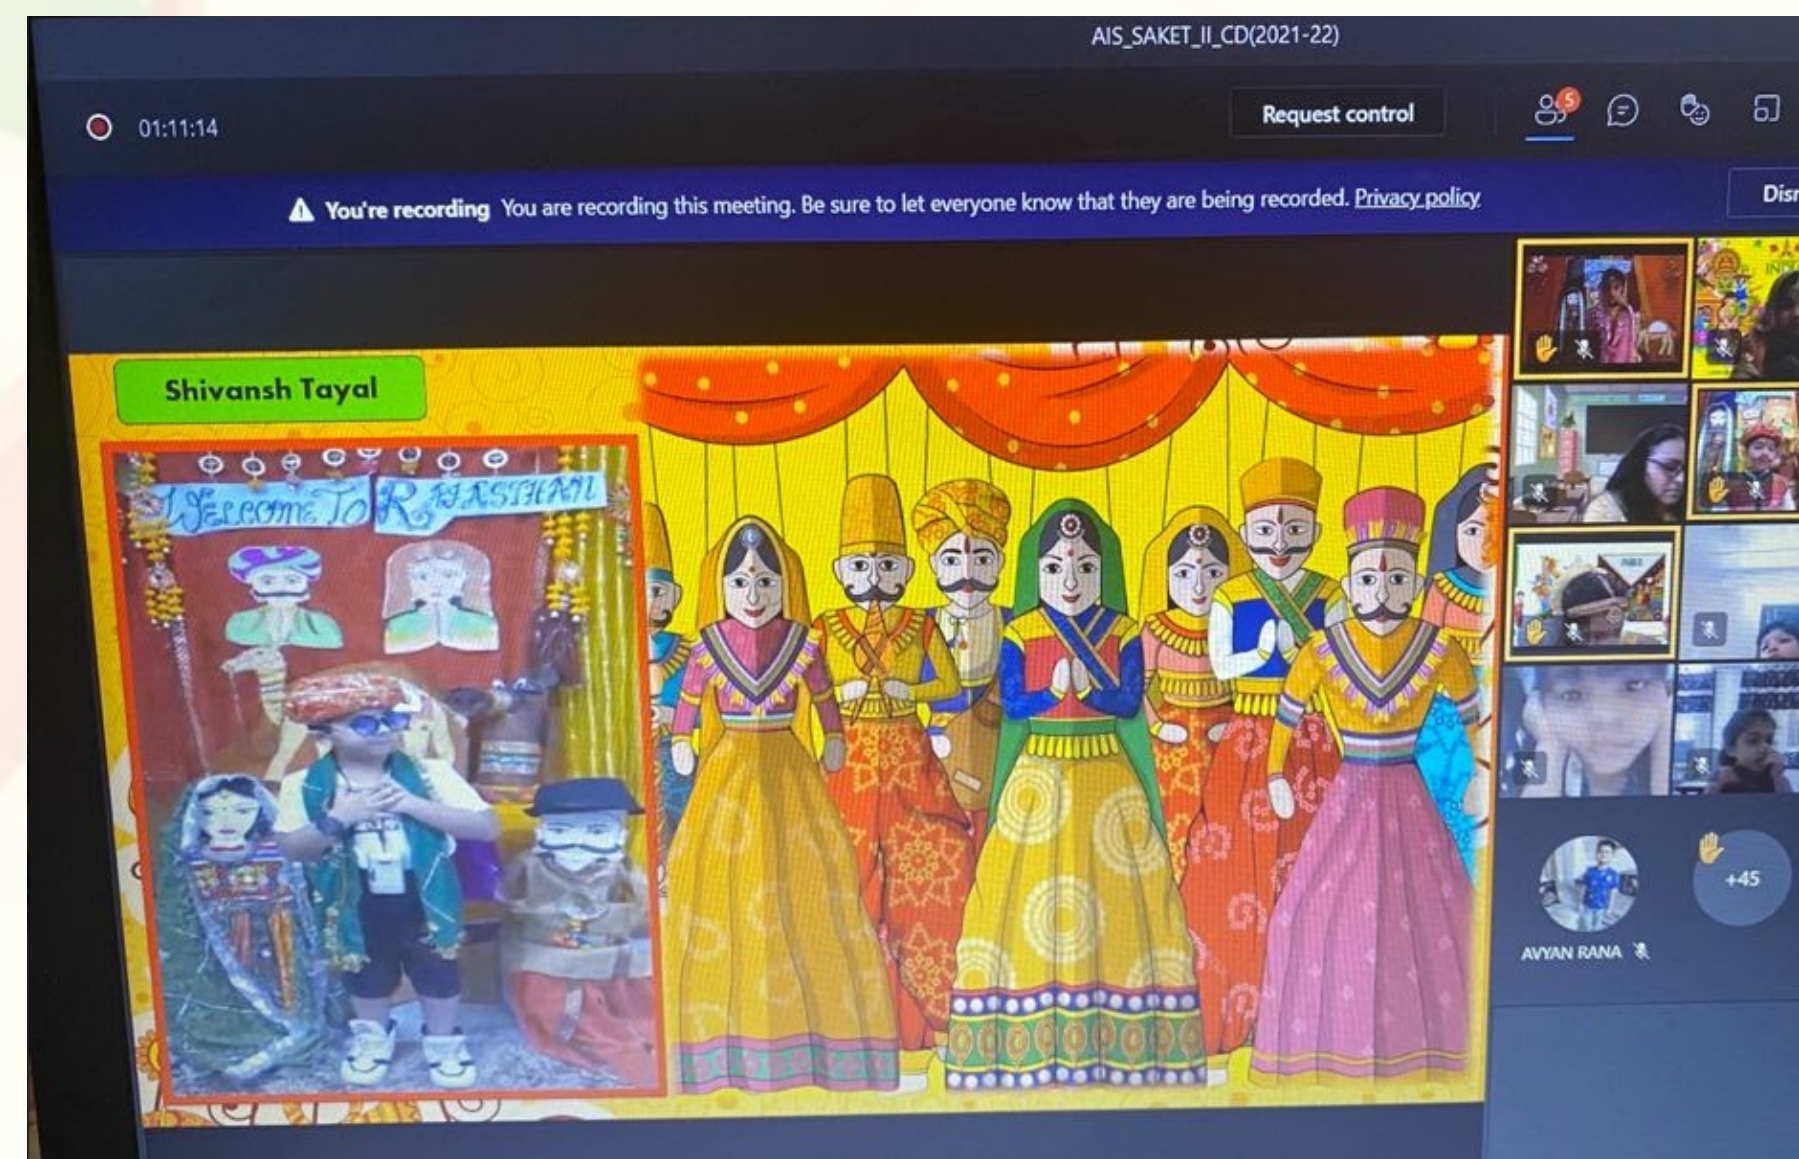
AIS_SAKET_II_CD(2021-22)

01:11:14

Request control

5

You're recording You are recording this meeting. Be sure to let everyone know that they are being recorded. Privacy policy

Dis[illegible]

Shivansh Tayal

WELCOME TO RAJASTHAN

+45

AVYAN RANA